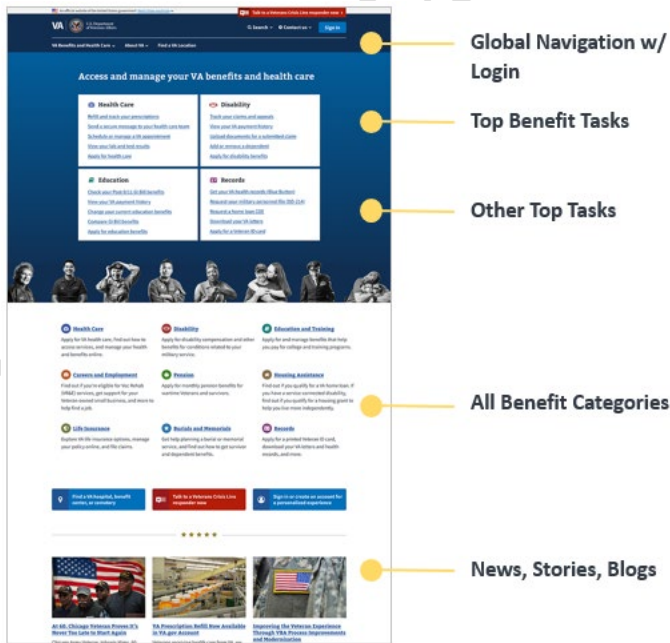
An official website of the United States government

Talk to a Veterans Crisis Line responder now

VA U.S. Department of Veterans Affairs

Search Contact us Sign in

VA Benefits and Health Care About VA Find a VA Location

Access and manage your VA benefits and health care

Health Care
Refill and track your prescriptions
Send a secure message to your health care team
Schedule or manage a VA appointment
View your lab and test results
Apply for health care

Disability
Track your claims and appeals
View your VA payment history
Upload documents for a submitted claim
Add or remove a dependent
Apply for disability benefits

Education
Check your Post-9/11 GI Bill benefits
View your VA payment history
Change your current education benefits
Compare GI Bill benefits
Apply for education benefits

Records
Get your VA health records (Blue Button)
Request your military service records (SF-214)
Request a home loan COE
Download your VA letters
Apply for a Veteran ID card

Health Care
Disability
Education and Training
Careers and Employment
Pension
Housing Assistance
Life Insurance
Burials and Memorials
Records

Find a VA hospital, health center, or cemetery
Talk to a Veterans Crisis Line responder now
Sign in or create an account for a personalized experience

At 60, Chicago Veteran Proves It's Never Too Late to Start Again
VA Prescription Refill Now Available in VA.gov Account
Improving the Veteran Experience Through VBA Process Improvements and Modernization

Global Navigation w/ Login

Top Benefit Tasks

Other Top Tasks

All Benefit Categories

News, Stories, Blogs